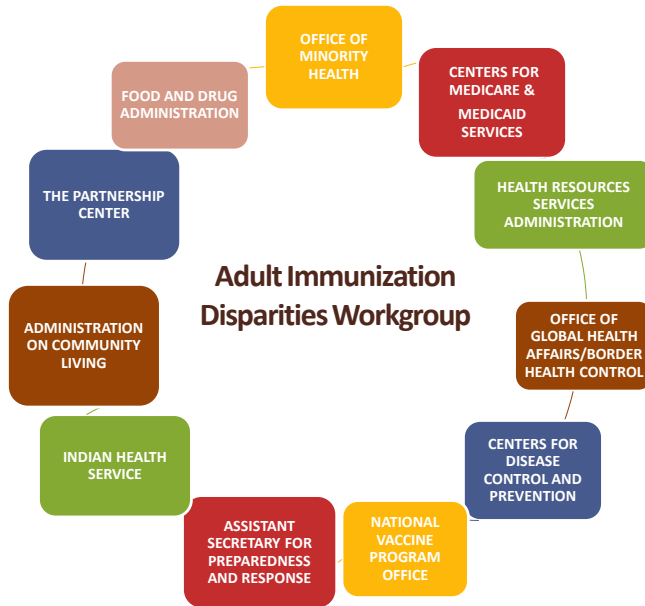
Adult Immunization Disparities Workgroup

OFFICE OF MINORITY HEALTH

CENTERS FOR MEDICARE & MEDICAID SERVICES

HEALTH RESOURCES SERVICES ADMINISTRATION

OFFICE OF GLOBAL HEALTH AFFAIRS/BORDER HEALTH CONTROL

CENTERS FOR DISEASE CONTROL AND PREVENTION

NATIONAL VACCINE PROGRAM OFFICE

ASSISTANT SECRETARY FOR PREPAREDNESS AND RESPONSE

INDIAN HEALTH SERVICE

ADMINISTRATION ON COMMUNITY LIVING

THE PARTNERSHIP CENTER

FOOD AND DRUG ADMINISTRATION